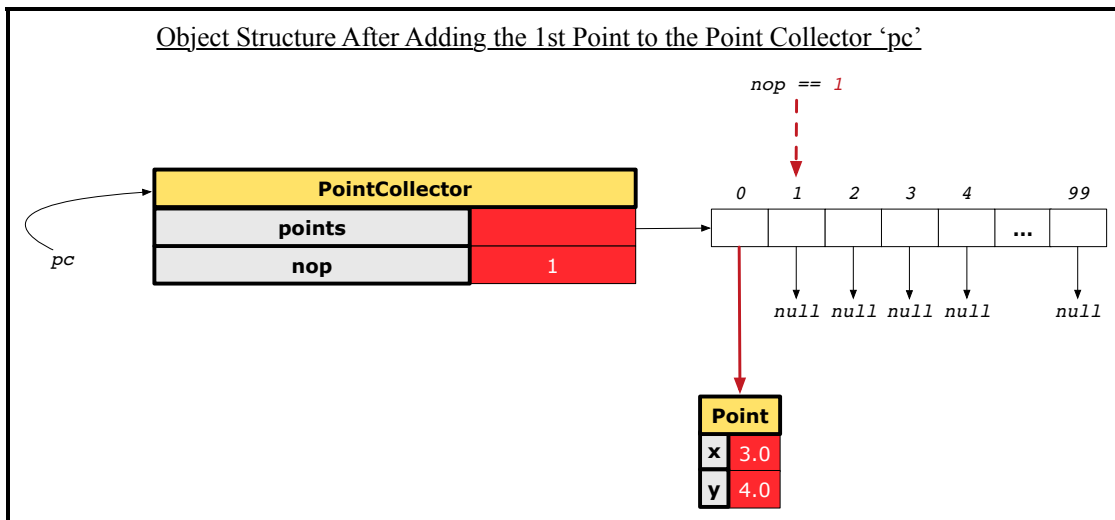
Object Structure After Adding the 1st Point to the Point Collector 'pc'

nop == 1

pc

| PointCollector | |
|---|---|
| points | |
| nop | 1 |

0 1 2 3 4 99

...

null null null null null

| Point | |
|---|---|
| x | 3.0 |
| y | 4.0 |